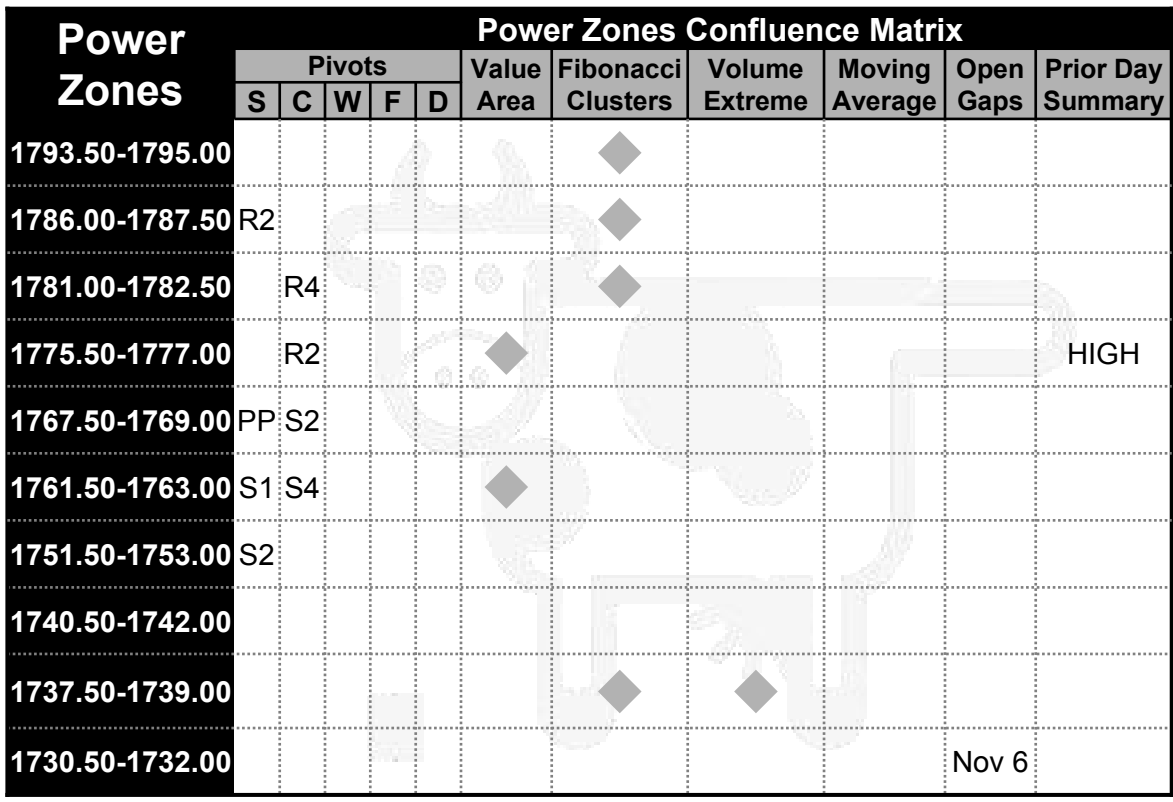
| Power Zones | Pivots S | Pivots C | Pivots W | Pivots F | Pivots D | Value Area | Fibonacci Clusters | Volume Extreme | Moving Average | Open Gaps | Prior Day Summary |
|---|---|---|---|---|---|---|---|---|---|---|---|
| 1793.50-1795.00 | | | | | | | ◆ | | | | |
| 1786.00-1787.50 | R2 | | | | | | ◆ | | | | |
| 1781.00-1782.50 | | R4 | | | | | ◆ | | | | |
| 1775.50-1777.00 | | R2 | | | | ◆ | | | | | HIGH |
| 1767.50-1769.00 | PP | S2 | | | | | | | | | |
| 1761.50-1763.00 | S1 | S4 | | | | ◆ | | | | | |
| 1751.50-1753.00 | S2 | | | | | | | | | | |
| 1740.50-1742.00 | | | | | | | | | | | |
| 1737.50-1739.00 | | | | | | | ◆ | ◆ | | | |
| 1730.50-1732.00 | | | | | | | | | | Nov 6 | |

Power Zones Confluence Matrix